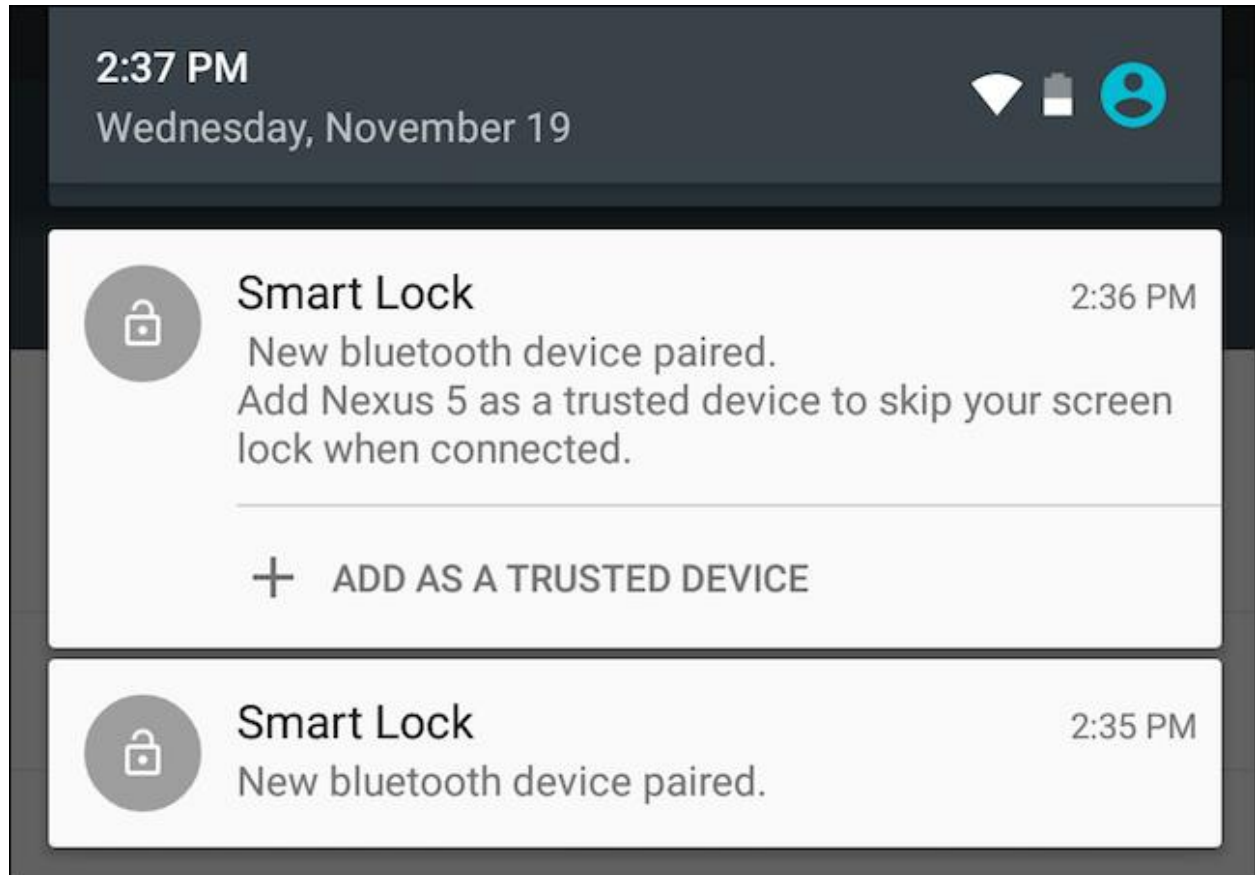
2:37 PM
Wednesday, November 19

Smart Lock
2:36 PM
New bluetooth device paired.
Add Nexus 5 as a trusted device to skip your screen lock when connected.

+ ADD AS A TRUSTED DEVICE

Smart Lock
2:35 PM
New bluetooth device paired.